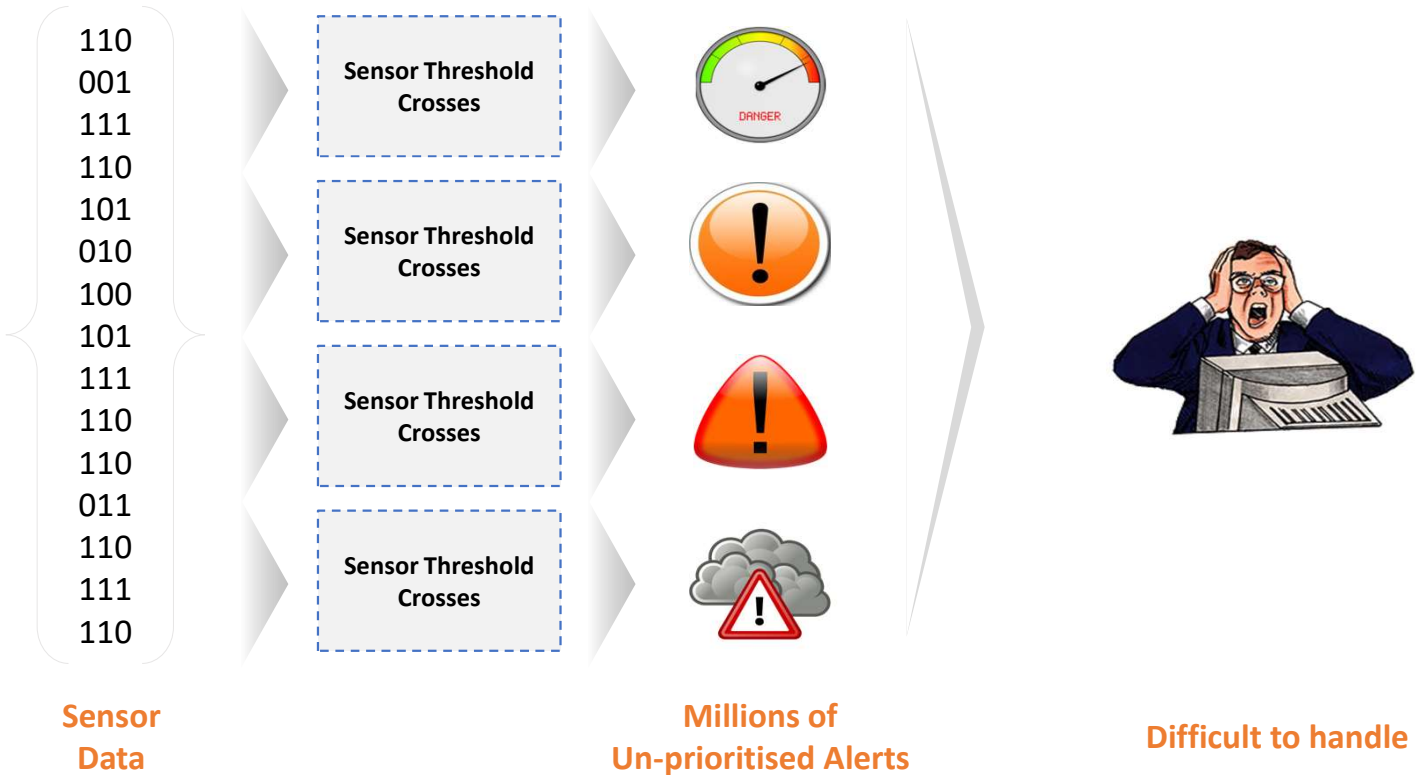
110
001
111
110
101
010
100
101
111
110
110
011
110
111
110

Sensor Threshold Crosses

Sensor Threshold Crosses

Sensor Threshold Crosses

Sensor Threshold Crosses

DANGER

Sensor Data

Millions of Un-prioritised Alerts

Difficult to handle